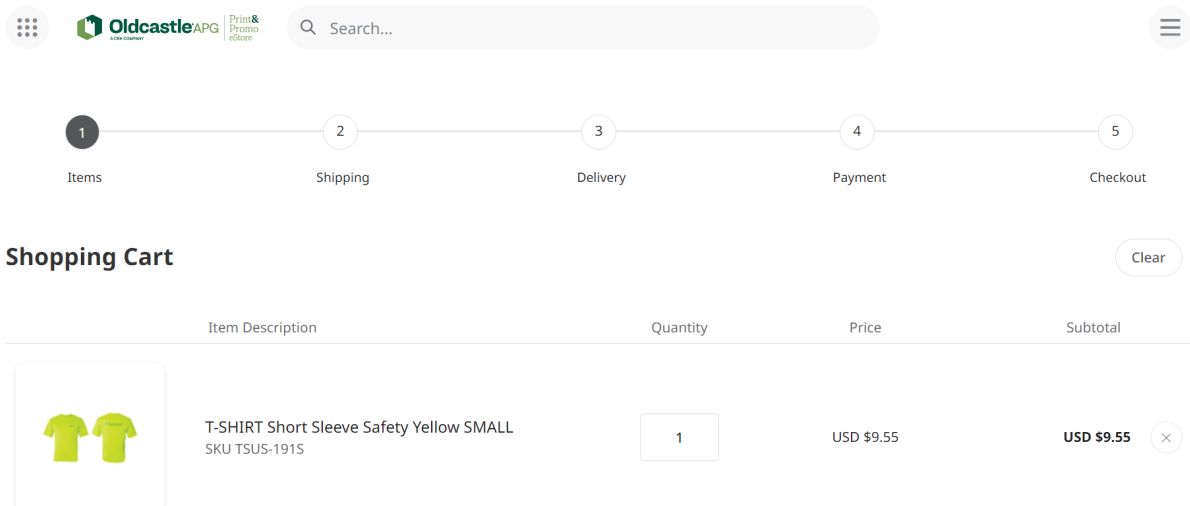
OldcastleAPG
A CRH COMPANY
Print&
Promo
eStore

Search...

1
Items

2
Shipping

3
Delivery

4
Payment

5
Checkout

Shopping Cart

Clear

| | Item Description | Quantity | Price | Subtotal |
|---|---|---|---|---|
| | T-SHIRT Short Sleeve Safety Yellow SMALL<br>SKU TSUS-191S | 1 | USD $9.55 | USD $9.55 |